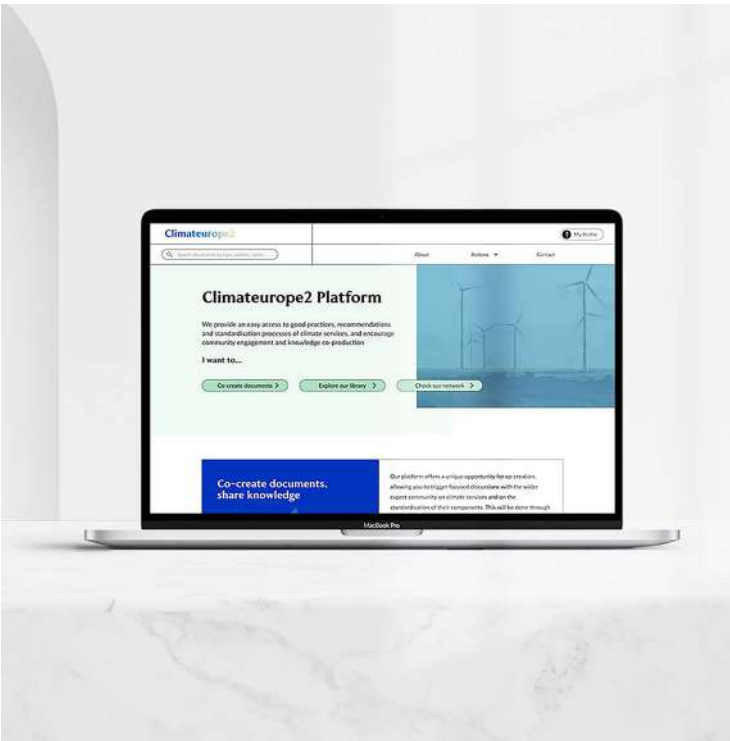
Climateurope2

My Profile

Search documents by type, author, name...

About

Actions

Contact

Climateurope2 Platform

We provide an easy access to good practices, recommendations and standardisation processes of climate services, and encourage community engagement and knowledge co-production

I want to...

Co-create documents >

Explore our library >

Check our network >

Co-create documents, share knowledge

Our platform offers a unique opportunity for co-creation, allowing you to trigger focused discussions with the wider expert community on climate services and on the standardisation of their components. This will be done through

MacBook Pro